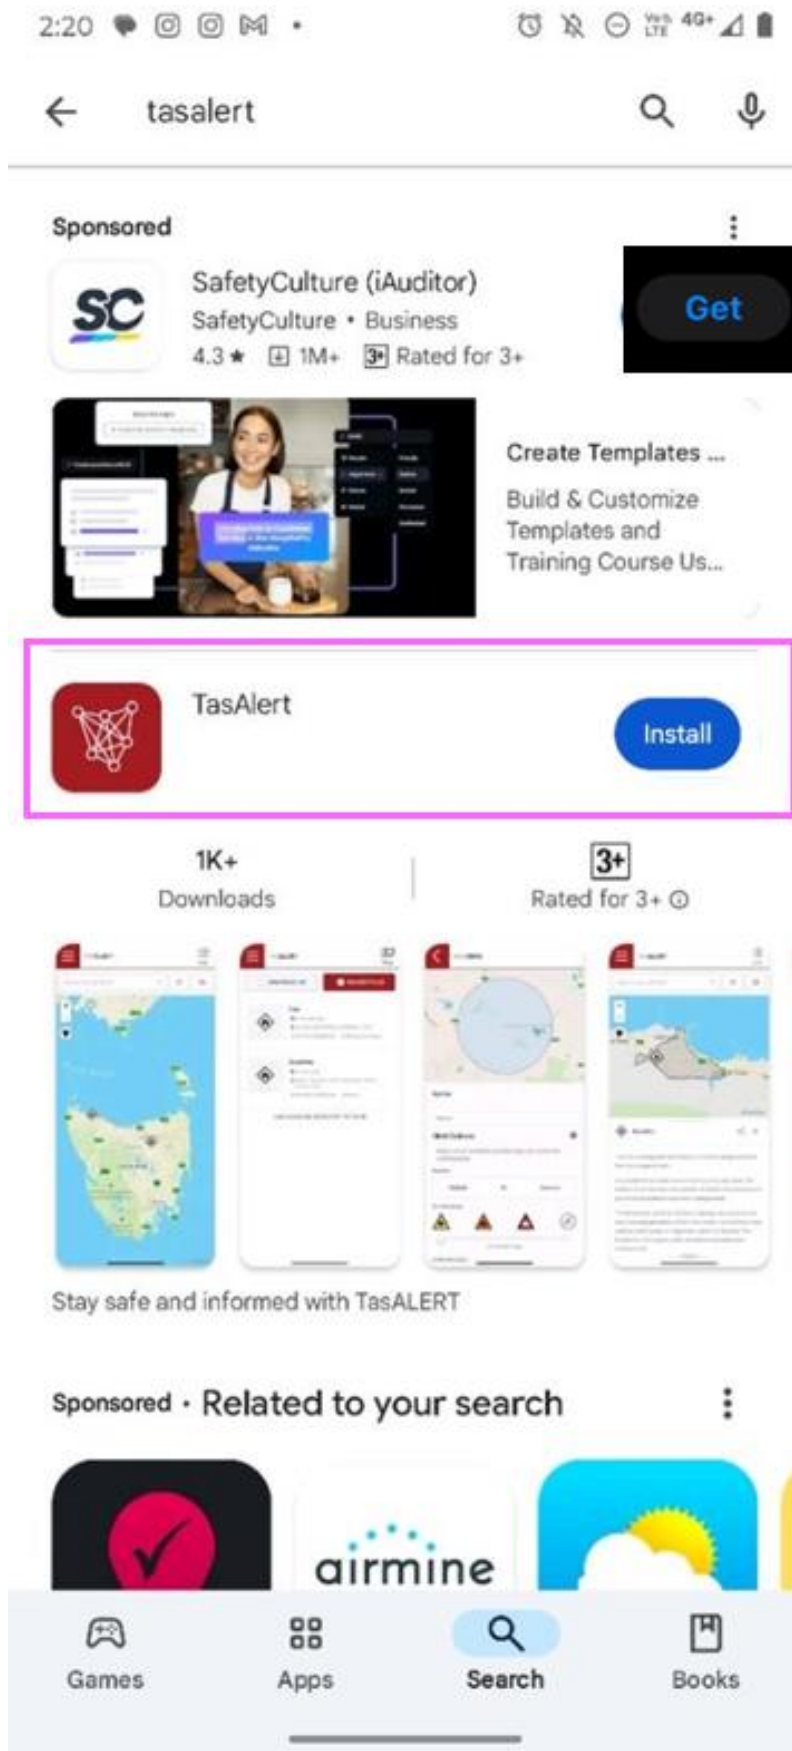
2:20 4G+

tasalert

Sponsored

SafetyCulture (iAuditor)
SafetyCulture • Business
4.3 ★ 1M+ 3+ Rated for 3+

Get

Create Templates ...
Build & Customize Templates and Training Course Us...

TasAlert

Install

1K+
Downloads

3+
Rated for 3+

Stay safe and informed with TasALERT

Sponsored • Related to your search

airmine

Games Apps Search Books